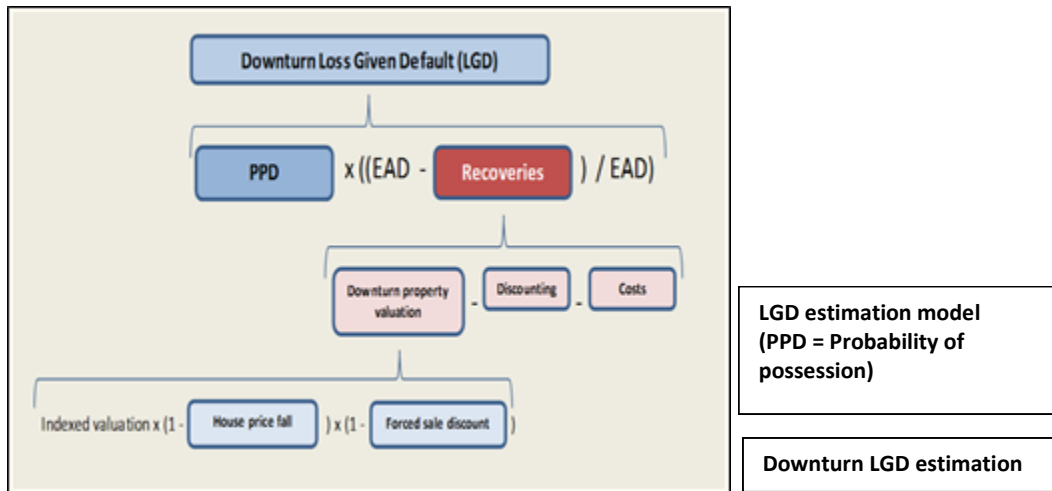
Downturn Loss Given Default (LGD)

PPD x ((EAD - Recoveries ) / EAD)

Downturn property valuation - Discounting - Costs

Indexed valuation x (1 - House price fall ) x (1 - Forced sale discount )

LGD estimation model (PPD = Probability of possession)

Downturn LGD estimation